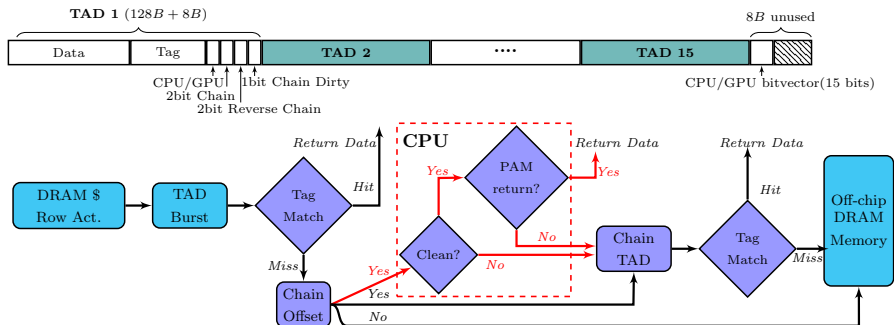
TAD 1 $(128B + 8B)$

Data

Tag

TAD 2

....

TAD 15

8$B$ unused

CPU/GPU

2bit Chain

1bit Chain Dirty

2bit Reverse Chain

CPU/GPU bitvector(15 bits)

CPU

Return Data

Return Data

Return Data

DRAM \$ Row Act.

TAD Burst

Tag Match

Hit

Yes

PAM return?

Yes

No

Clean?

Yes

No

Chain TAD

Tag Match

Hit

Miss

Off-chip DRAM Memory

Miss

Chain Offset

Yes

No